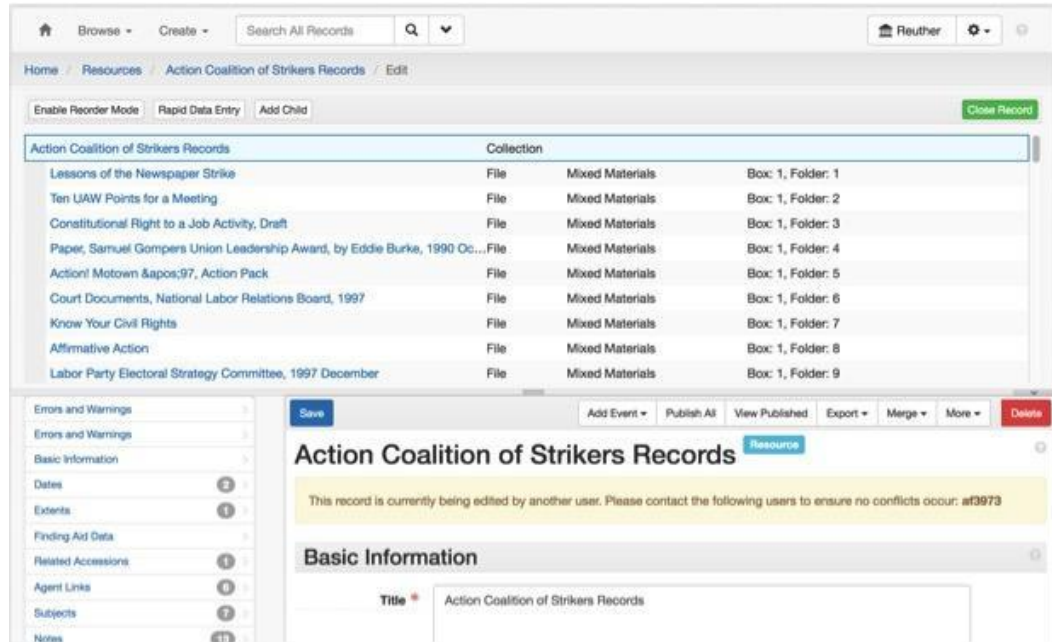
Browse ▾ Create ▾ Search All Records

Reuther

Home / Resources / Action Coalition of Strikers Records / Edit

Enable Reorder Mode | Rapid Data Entry | Add Child | Close Record

| Action Coalition of Strikers Records | Collection | | |
|---|---|---|---|
| Lessons of the Newspaper Strike | File | Mixed Materials | Box: 1, Folder: 1 |
| Ten UAW Points for a Meeting | File | Mixed Materials | Box: 1, Folder: 2 |
| Constitutional Right to a Job Activity, Draft | File | Mixed Materials | Box: 1, Folder: 3 |
| Paper, Samuel Gompers Union Leadership Award, by Eddie Burke, 1990 Oc... | File | Mixed Materials | Box: 1, Folder: 4 |
| Action! Motown &apos;97, Action Pack | File | Mixed Materials | Box: 1, Folder: 5 |
| Court Documents, National Labor Relations Board, 1997 | File | Mixed Materials | Box: 1, Folder: 6 |
| Know Your Civil Rights | File | Mixed Materials | Box: 1, Folder: 7 |
| Affirmative Action | File | Mixed Materials | Box: 1, Folder: 8 |
| Labor Party Electoral Strategy Committee, 1997 December | File | Mixed Materials | Box: 1, Folder: 9 |

Errors and Warnings
Errors and Warnings
Basic Information
Dates 2
Extents 1
Finding Aid Data
Related Accessions 1
Agent Links 0
Subjects 2
Notes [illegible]

Save | Add Event ▾ | Publish All | View Published | Export ▾ | Merge ▾ | More ▾ | Delete

Action Coalition of Strikers Records Resource

This record is currently being edited by another user. Please contact the following users to ensure no conflicts occur: af3973

Basic Information

Title * Action Coalition of Strikers Records